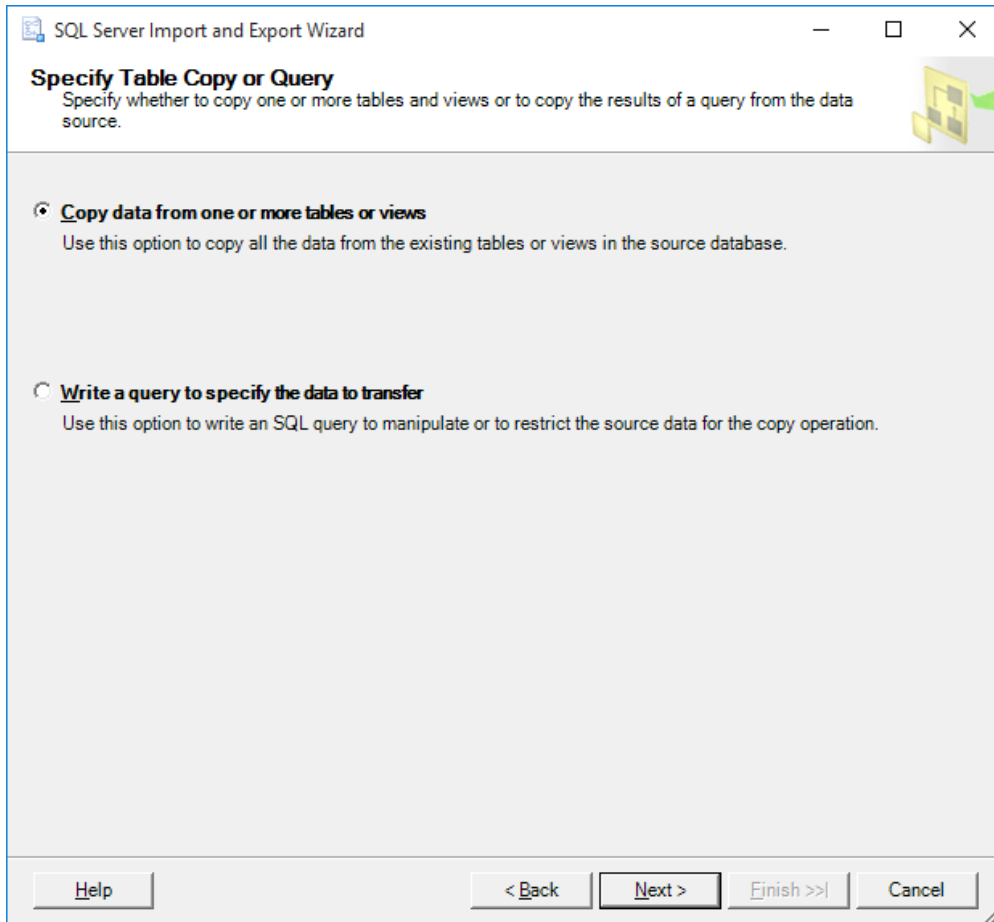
SQL Server Import and Export Wizard

Specify Table Copy or Query
Specify whether to copy one or more tables and views or to copy the results of a query from the data source.

Copy data from one or more tables or views
Use this option to copy all the data from the existing tables or views in the source database.

Write a query to specify the data to transfer
Use this option to write an SQL query to manipulate or to restrict the source data for the copy operation.

Help
< Back
Next >
Finish >>|
Cancel